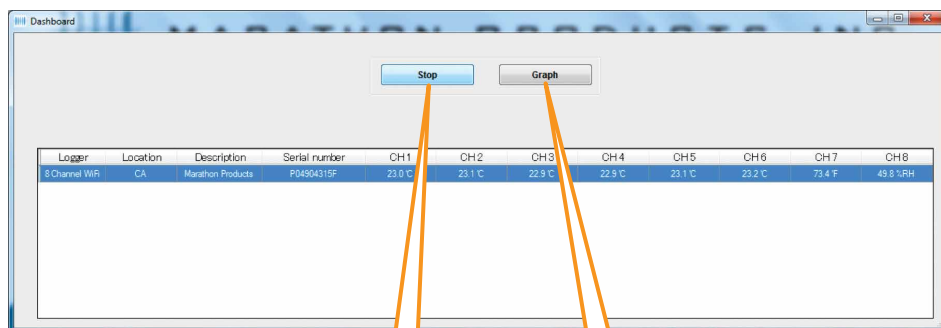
Dashboard

MARATHON PRODUCTS INC

Stop

Graph

| Logger | Location | Description | Serial number | CH 1 | CH 2 | CH 3 | CH 4 | CH 5 | CH 6 | CH 7 | CH 8 |
|---|---|---|---|---|---|---|---|---|---|---|---|
| 8 Channel WiFi | CA | Marathon Products | P04904315F | 23.0 °C | 23.1 °C | 22.9 °C | 22.9 °C | 23.1 °C | 23.2 °C | 73.4 °F | 49.8 %RH |